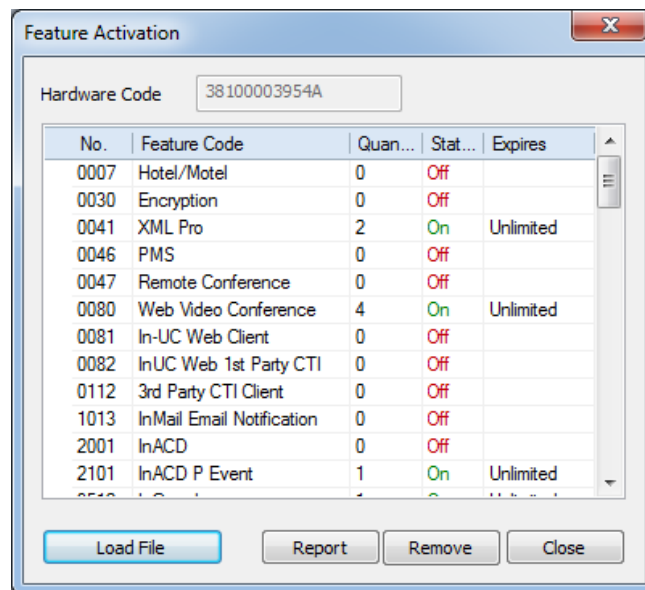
Feature Activation

Hardware Code 38100003954A

| No. | Feature Code | Quan... | Stat... | Expires |
|---|---|---|---|---|
| 0007 | Hotel/Motel | 0 | Off | |
| 0030 | Encryption | 0 | Off | |
| 0041 | XML Pro | 2 | On | Unlimited |
| 0046 | PMS | 0 | Off | |
| 0047 | Remote Conference | 0 | Off | |
| 0080 | Web Video Conference | 4 | On | Unlimited |
| 0081 | In-UC Web Client | 0 | Off | |
| 0082 | InUC Web 1st Party CTI | 0 | Off | |
| 0112 | 3rd Party CTI Client | 0 | Off | |
| 1013 | InMail Email Notification | 0 | Off | |
| 2001 | InACD | 0 | Off | |
| 2101 | InACD P Event | 1 | On | Unlimited |
| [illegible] | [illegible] | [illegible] | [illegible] | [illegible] |

Load File Report Remove Close